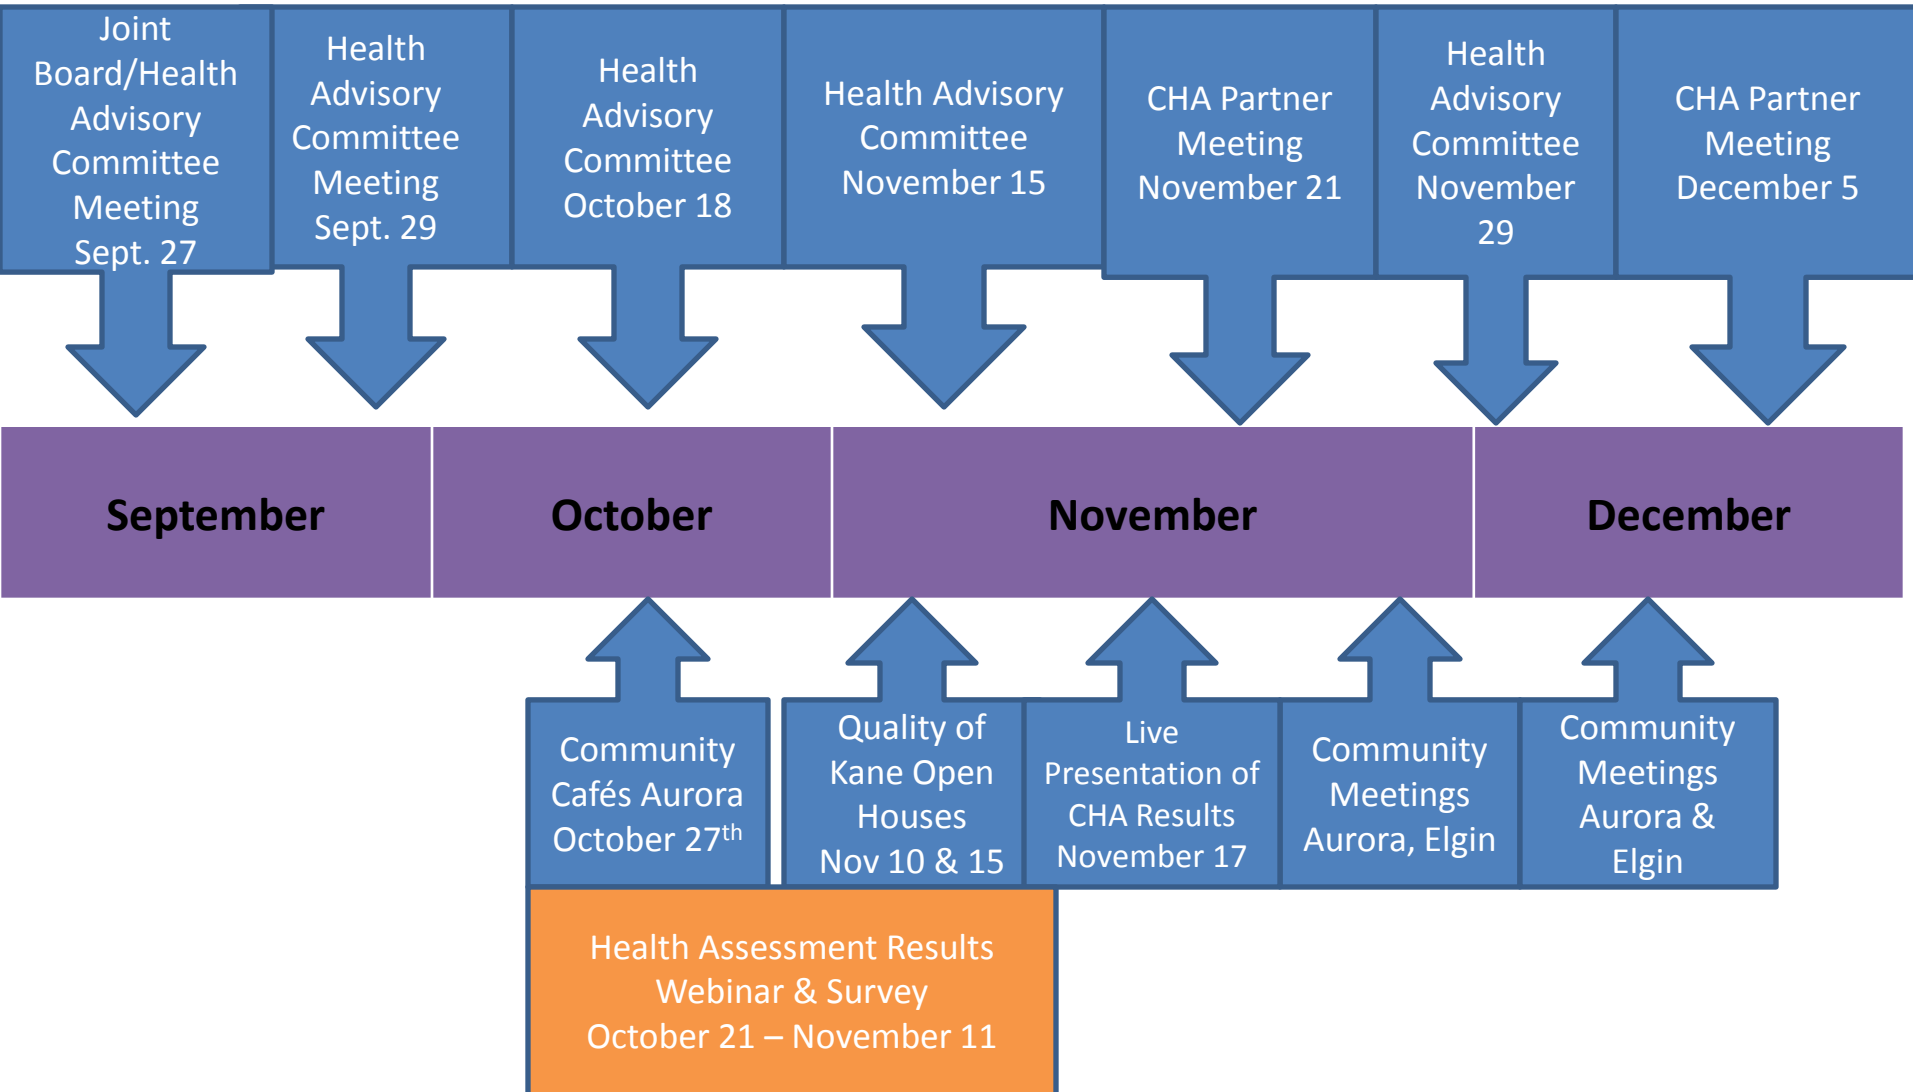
Joint Board/Health Advisory Committee Meeting Sept. 27

Health Advisory Committee Meeting Sept. 29

Health Advisory Committee October 18

Health Advisory Committee November 15

CHA Partner Meeting November 21

Health Advisory Committee November 29

CHA Partner Meeting December 5

September

October

November

December

Community Cafés Aurora October 27$^{th}$

Quality of Kane Open Houses Nov 10 & 15

Live Presentation of CHA Results November 17

Community Meetings Aurora, Elgin

Community Meetings Aurora & Elgin

Health Assessment Results Webinar & Survey October 21 – November 11